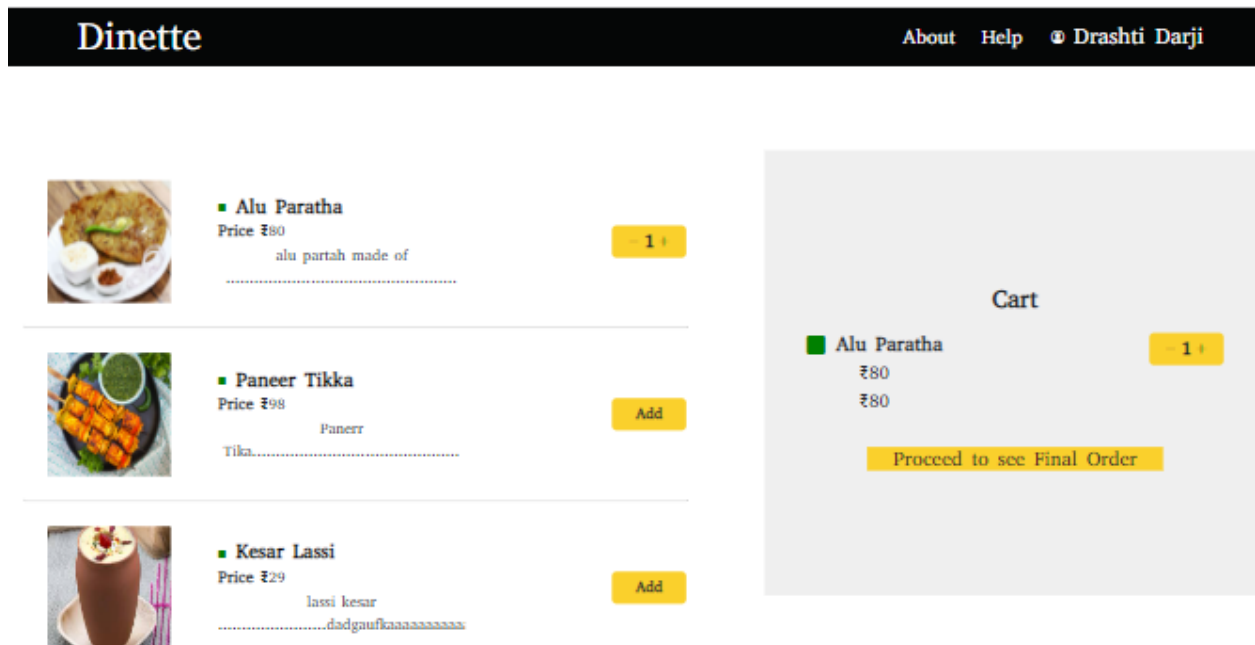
Dinette

About Help Drashti Darji

Alu Paratha
Price ₹80
alu partah made of
..............................................................

- 1 +

Paneer Tikka
Price ₹98
Panerr
Tika...............................................

Add

Kesar Lassi
Price ₹29
lassi kesar
..........................dadgaufkaaaaaaaaaa

Add

Cart

Alu Paratha
₹80
₹80

- 1 +

Proceed to see Final Order